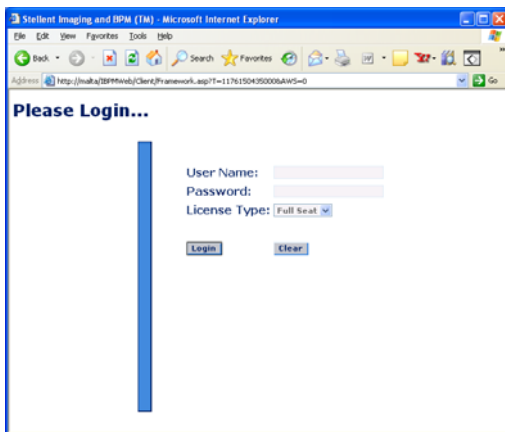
Stellent Imaging and BPM (TM) - Microsoft Internet Explorer

File Edit View Favorites Tools Help

Back Search Favorites

Address http://malta/IBPMWeb/Client/Framework.asp?T=1176150435000&AWS=0 Go

Please Login...

User Name:

Password:

License Type: Full Seat

Login Clear